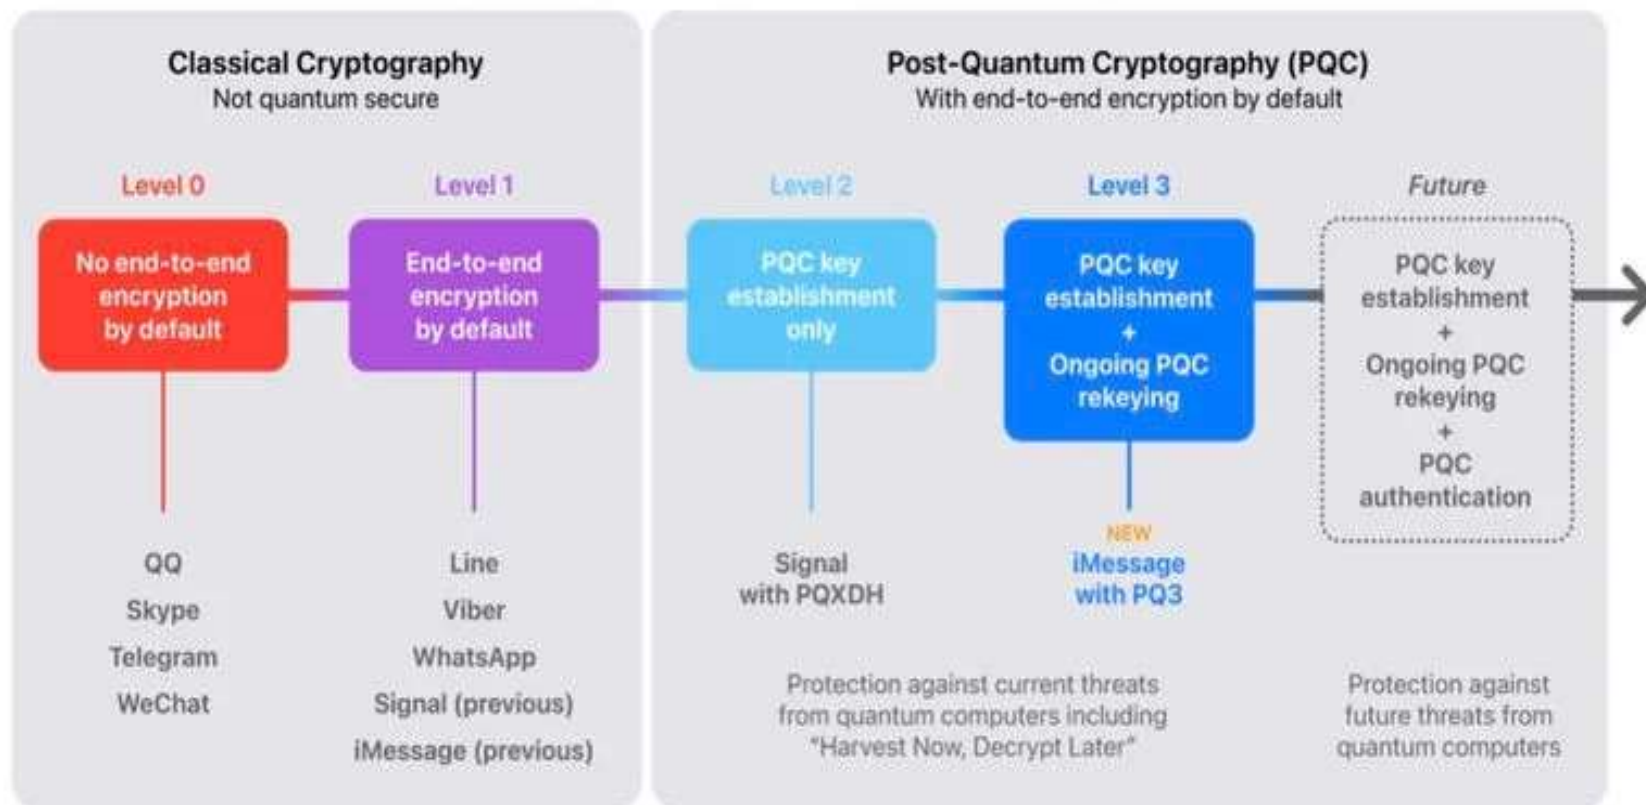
Classical Cryptography
Not quantum secure

Level 0
No end-to-end encryption by default
QQ
Skype
Telegram
WeChat

Level 1
End-to-end encryption by default
Line
Viber
WhatsApp
Signal (previous)
iMessage (previous)

Post-Quantum Cryptography (PQC)
With end-to-end encryption by default

Level 2
PQC key establishment only
Signal with PQXDH

Level 3
PQC key establishment + Ongoing PQC rekeying
NEW
iMessage with PQ3

Protection against current threats from quantum computers including "Harvest Now, Decrypt Later"

Future
PQC key establishment + Ongoing PQC rekeying + PQC authentication

Protection against future threats from quantum computers